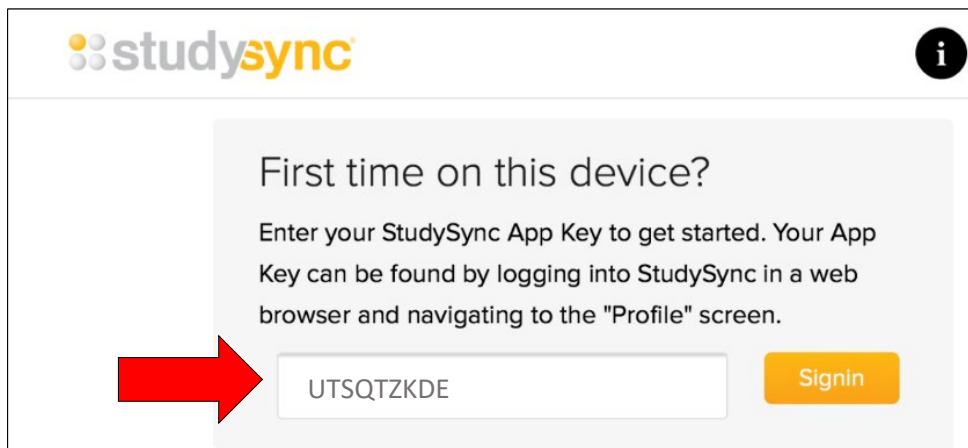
studysync

i

First time on this device?

Enter your StudySync App Key to get started. Your App Key can be found by logging into StudySync in a web browser and navigating to the "Profile" screen.

UTSQTZKDE

Signin